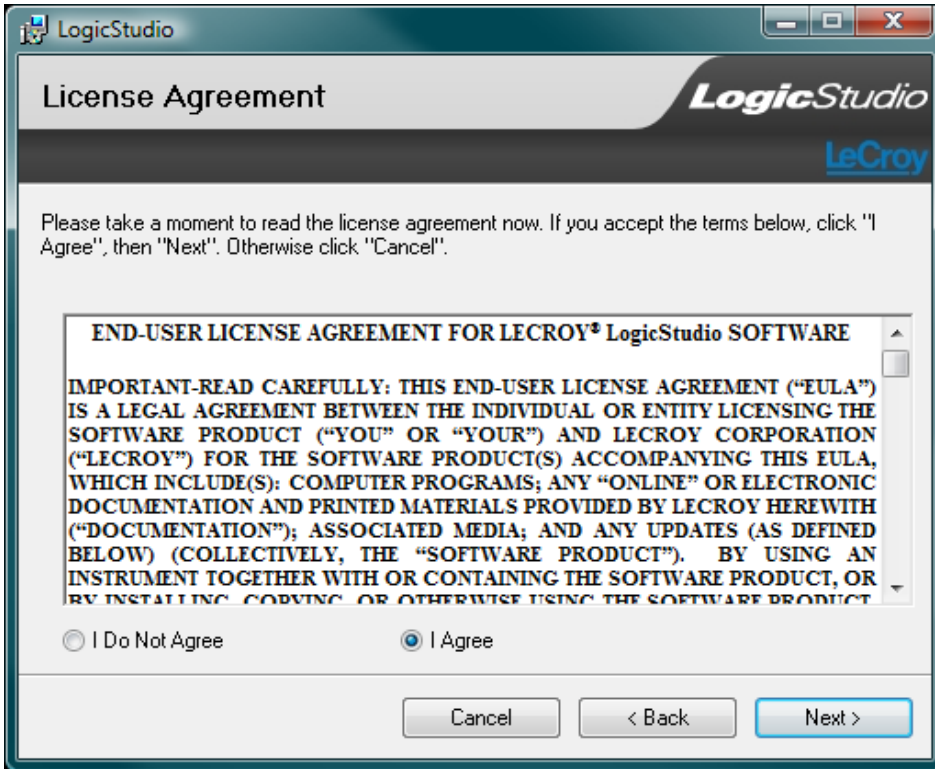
LogicStudio

License Agreement

LogicStudio

LeCroy

Please take a moment to read the license agreement now. If you accept the terms below, click "I Agree", then "Next". Otherwise click "Cancel".

END-USER LICENSE AGREEMENT FOR LECROY® LogicStudio SOFTWARE

IMPORTANT-READ CAREFULLY: THIS END-USER LICENSE AGREEMENT ("EULA") IS A LEGAL AGREEMENT BETWEEN THE INDIVIDUAL OR ENTITY LICENSING THE SOFTWARE PRODUCT ("YOU" OR "YOUR") AND LECROY CORPORATION ("LECROY") FOR THE SOFTWARE PRODUCT(S) ACCOMPANYING THIS EULA, WHICH INCLUDE(S): COMPUTER PROGRAMS; ANY "ONLINE" OR ELECTRONIC DOCUMENTATION AND PRINTED MATERIALS PROVIDED BY LECROY HEREWITH ("DOCUMENTATION"); ASSOCIATED MEDIA; AND ANY UPDATES (AS DEFINED BELOW) (COLLECTIVELY, THE "SOFTWARE PRODUCT"). BY USING AN INSTRUMENT TOGETHER WITH OR CONTAINING THE SOFTWARE PRODUCT, OR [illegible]

I Do Not Agree

I Agree

Cancel

< Back

Next >